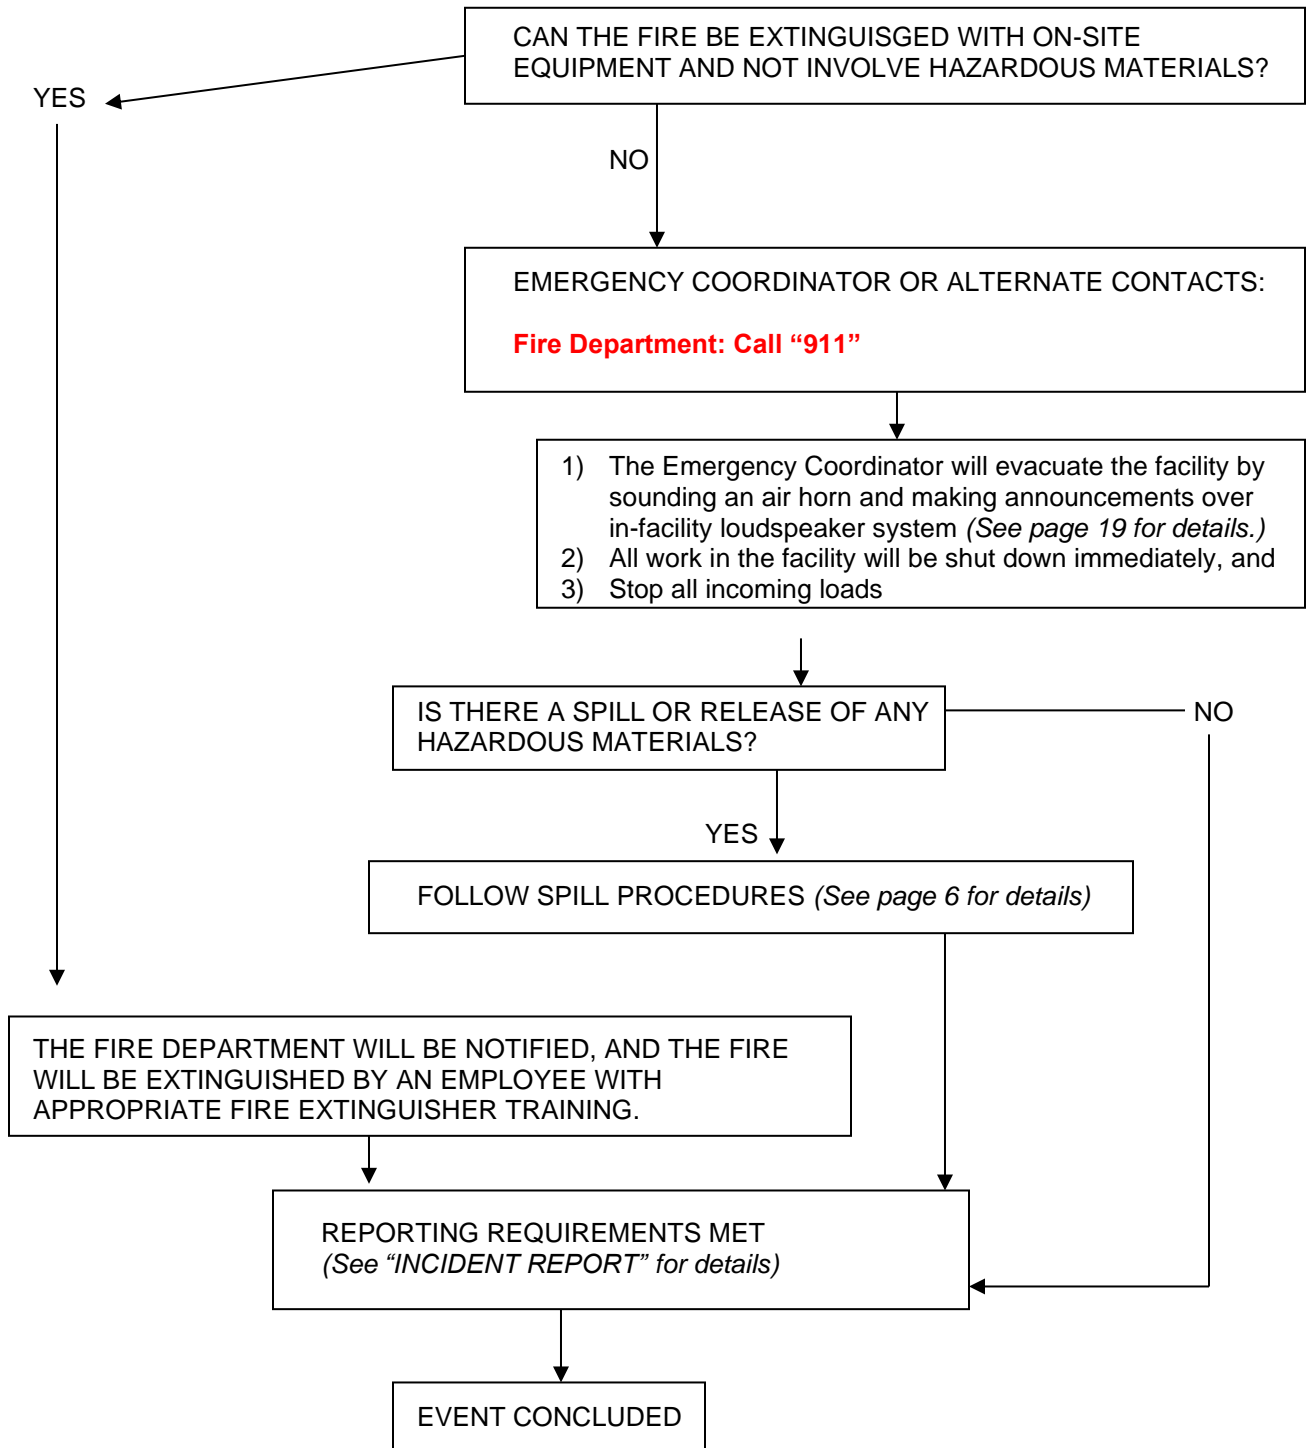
CAN THE FIRE BE EXTINGUISGED WITH ON-SITE EQUIPMENT AND NOT INVOLVE HAZARDOUS MATERIALS?

YES

NO

EMERGENCY COORDINATOR OR ALTERNATE CONTACTS:

Fire Department: Call “911”

1) The Emergency Coordinator will evacuate the facility by sounding an air horn and making announcements over in-facility loudspeaker system *(See page 19 for details.)*
2) All work in the facility will be shut down immediately, and
3) Stop all incoming loads

IS THERE A SPILL OR RELEASE OF ANY HAZARDOUS MATERIALS?

NO

YES

FOLLOW SPILL PROCEDURES *(See page 6 for details)*

THE FIRE DEPARTMENT WILL BE NOTIFIED, AND THE FIRE WILL BE EXTINGUISHED BY AN EMPLOYEE WITH APPROPRIATE FIRE EXTINGUISHER TRAINING.

REPORTING REQUIREMENTS MET
*(See “INCIDENT REPORT” for details)*

EVENT CONCLUDED